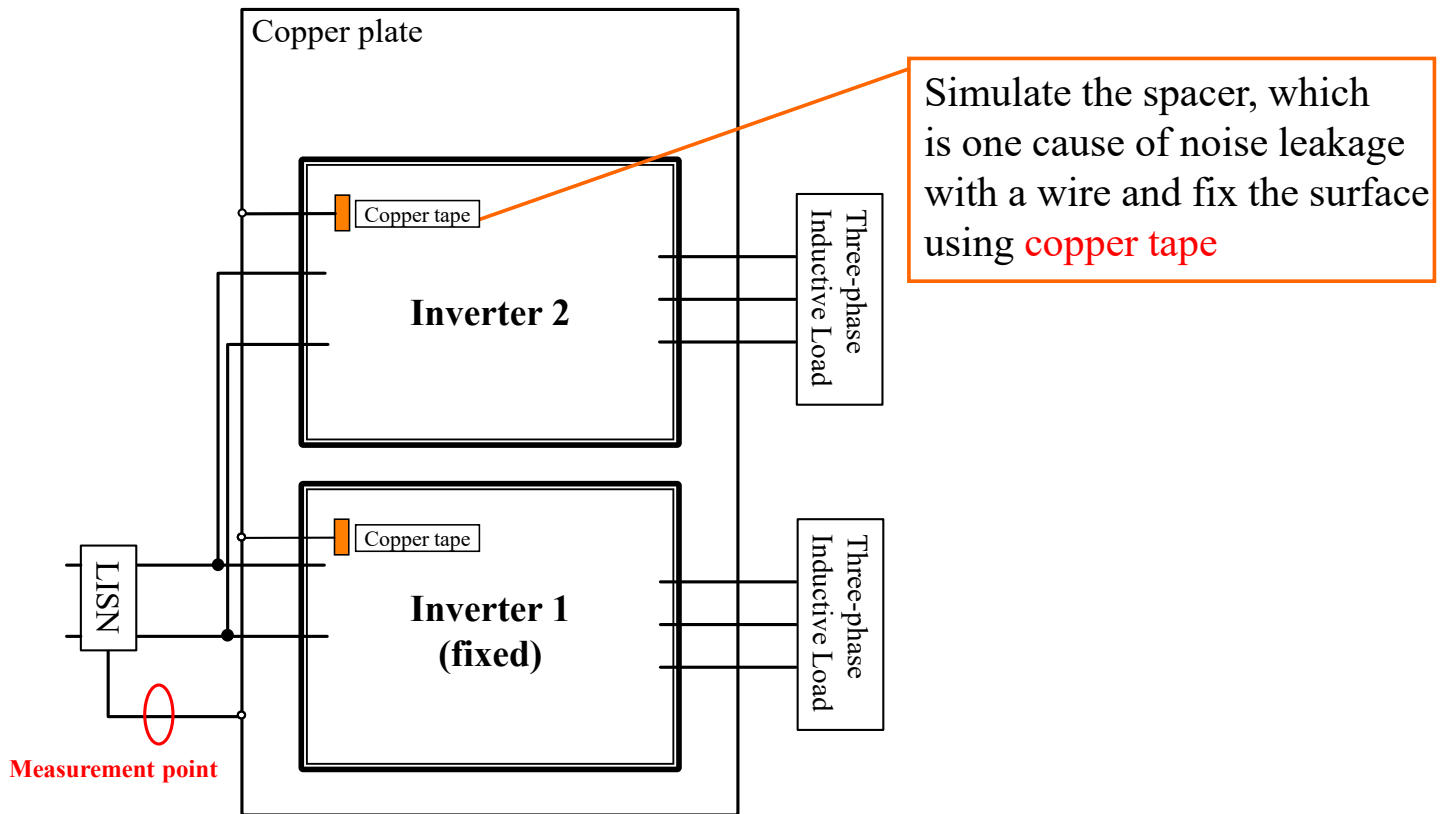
Copper plate

Simulate the spacer, which is one cause of noise leakage with a wire and fix the surface using copper tape

Copper tape

Inverter 2

Three-phase Inductive Load

Copper tape

LISN

Inverter 1 (fixed)

Three-phase Inductive Load

Measurement point